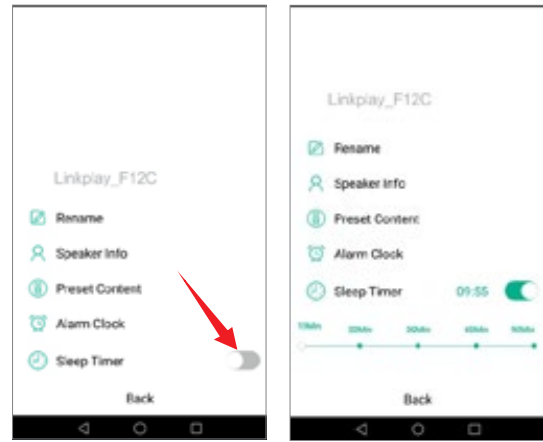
Linkplay_F12C

Rename

Speaker Info

Preset Content

Alarm Clock

Sleep Timer

Back

Linkplay_F12C

Rename

Speaker Info

Preset Content

Alarm Clock

Sleep Timer 09:55

10Min 20Min 30Min 60Min 90Min

Back